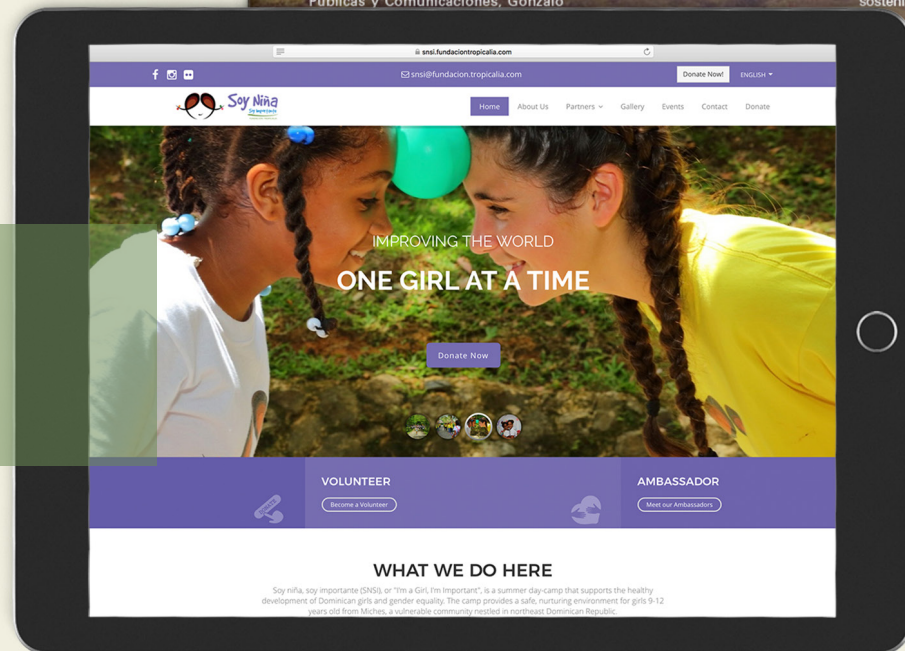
Públicas y Comunicaciones, Gonzalo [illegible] sosten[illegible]

snsi.fundaciontropicalia.com

snsi@fundacion.tropicalia.com

Donate Now!

ENGLISH

Soy Niña

Home About Us Partners Gallery Events Contact Donate

IMPROVING THE WORLD

ONE GIRL AT A TIME

Donate Now

VOLUNTEER

Become a Volunteer

AMBASSADOR

Meet our Ambassadors

WHAT WE DO HERE

Soy niña, soy importante (SNSI), or "I'm a Girl, I'm Important", is a summer day-camp that supports the healthy development of Dominican girls and gender equality. The camp provides a safe, nurturing environment for girls 9-12 years old from Miches, a vulnerable community nestled in northeast Dominican Republic.